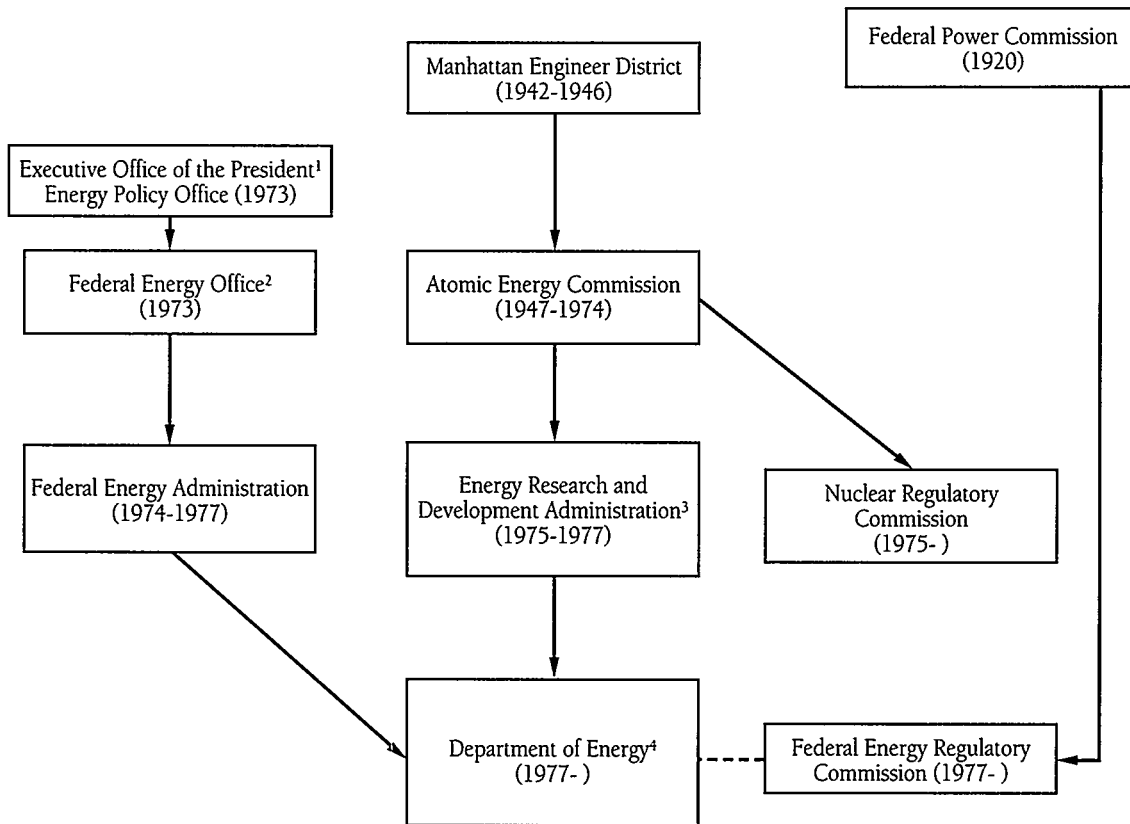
Federal Power Commission (1920)

Manhattan Engineer District (1942-1946)

Executive Office of the President$^1$ Energy Policy Office (1973)

Federal Energy Office$^2$ (1973)

Atomic Energy Commission (1947-1974)

Federal Energy Administration (1974-1977)

Energy Research and Development Administration$^3$ (1975-1977)

Nuclear Regulatory Commission (1975- )

Department of Energy$^4$ (1977- )

Federal Energy Regulatory Commission (1977- )